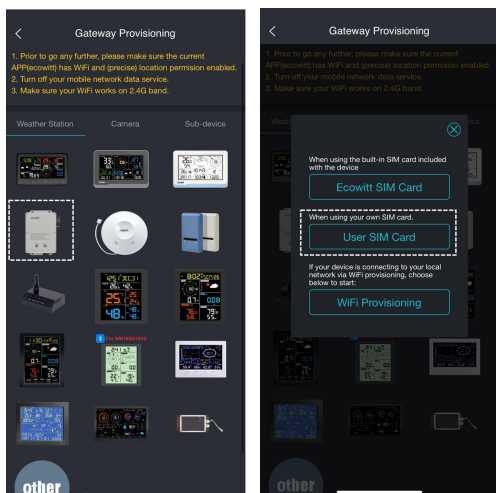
Gateway Provisioning

1. Prior to go any further, please make sure the current APP(ecowitt) has WiFi and (precise) location permision enabled.
2. Turn off your mobile network data service.
3. Make sure your WiFi works on 2.4G band.

Weather Station

Camera

Sub-device

For WN1980/1910

other

Gateway Provisioning

1. Prior to go any further, please make sure the current APP(ecowitt) has WiFi and (precise) location permision enabled.
2. Turn off your mobile network data service.
3. Make sure your WiFi works on 2.4G band.

When using the built-in SIM card included with the device

Ecowitt SIM Card

When using your own SIM card.

User SIM Card

If your device is connecting to your local network via WiFi provisioning, choose below to start:

WiFi Provisioning

other